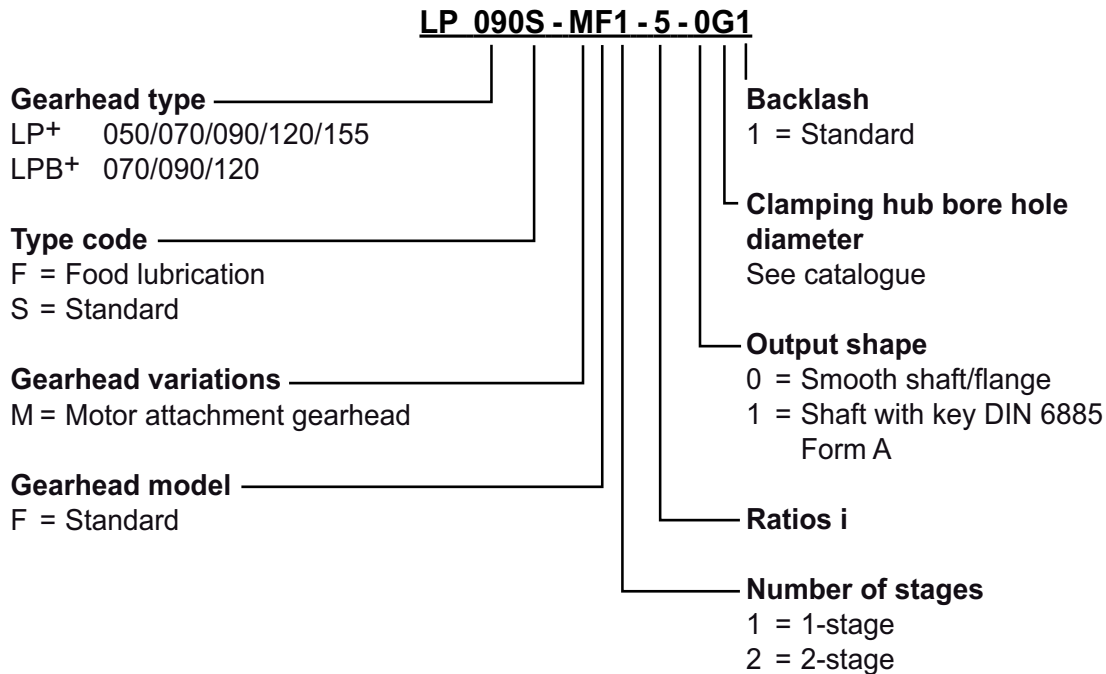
LP 090S - MF1 - 5 - 0G1

Gearhead type
LP$^+$ 050/070/090/120/155
LPB$^+$ 070/090/120

Type code
F = Food lubrication
S = Standard

Gearhead variations
M = Motor attachment gearhead

Gearhead model
F = Standard

Backlash
1 = Standard

Clamping hub bore hole diameter
See catalogue

Output shape
0 = Smooth shaft/flange
1 = Shaft with key DIN 6885 Form A

Ratios i

Number of stages
1 = 1-stage
2 = 2-stage